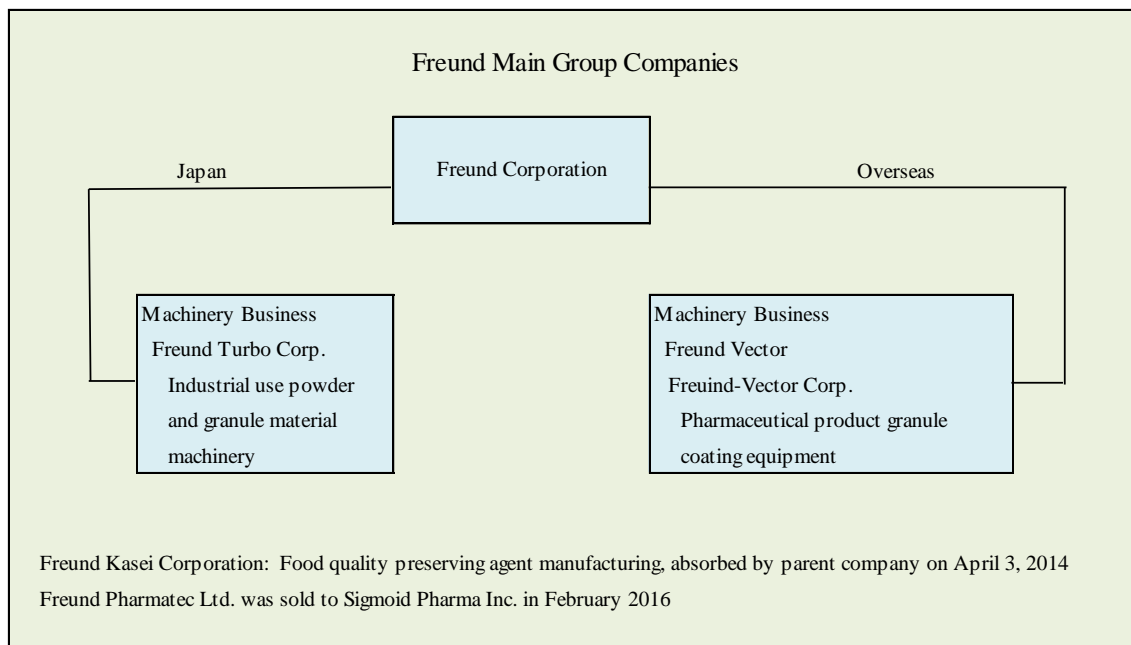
Freund Main Group Companies

Freund Corporation

Japan

Overseas

Machinery Business
Freund Turbo Corp.
Industrial use powder and granule material machinery

Machinery Business
Freund Vector
Freuind-Vector Corp.
Pharmaceutical product granule coating equipment

Freund Kasei Corporation: Food quality preserving agent manufacturing, absorbed by parent company on April 3, 2014
Freund Pharmatec Ltd. was sold to Sigmoid Pharma Inc. in February 2016